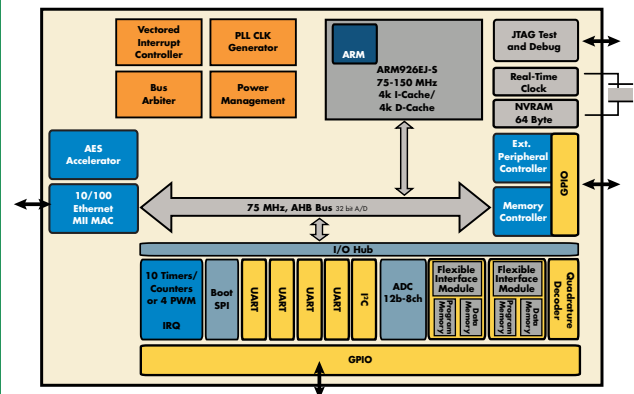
Vectored Interrupt Controller

PLL CLK Generator

Bus Arbiter

Power Management

ARM

ARM926EJ-S
75-150 MHz
4k I-Cache/
4k D-Cache

JTAG Test and Debug

Real-Time Clock

NVRAM 64 Byte

AES Accelerator

10/100 Ethernet MII MAC

Ext. Peripheral Controller

Memory Controller

GPIO

75 MHz, AHB Bus 32 bit A/D

I/O Hub

10 Timers/ Counters or 4 PWM

IRQ

Boot SPI

UART

UART

UART

UART

I²C

ADC 12b-8ch

Flexible Interface Module

Program Memory

Data Memory

Flexible Interface Module

Program Memory

Data Memory

Quadrature Decoder

GPIO